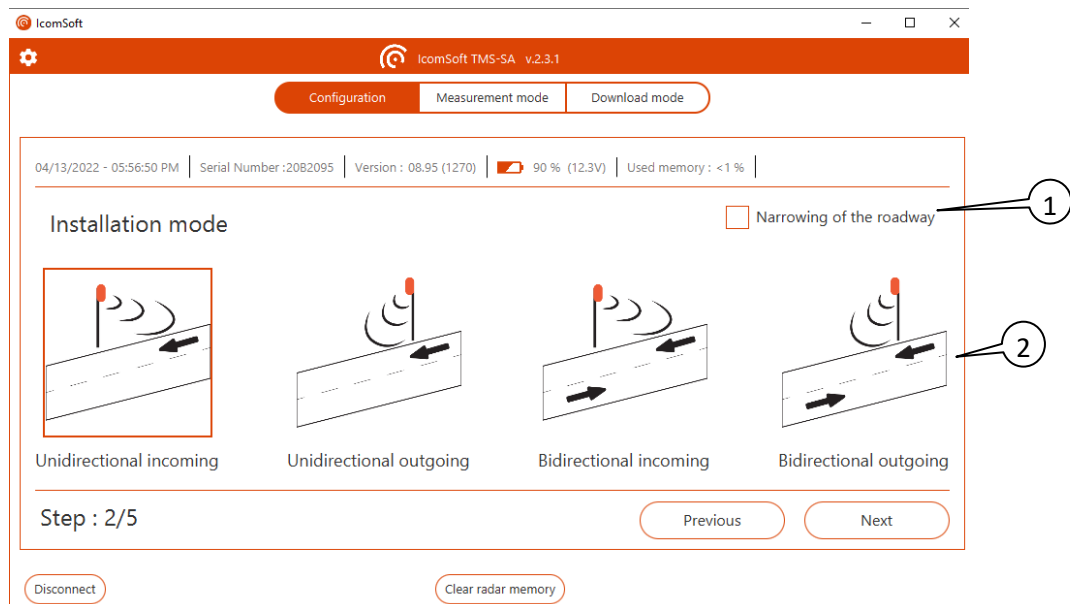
IcomSoft

IcomSoft TMS-SA v.2.3.1

Configuration | Measurement mode | Download mode

04/13/2022 - 05:56:50 PM | Serial Number :20B2095 | Version : 08.95 (1270) | 90 % (12.3V) | Used memory : <1 %

Installation mode

Narrowing of the roadway

1

2

Unidirectional incoming

Unidirectional outgoing

Bidirectional incoming

Bidirectional outgoing

Step : 2/5

Previous

Next

Disconnect

Clear radar memory